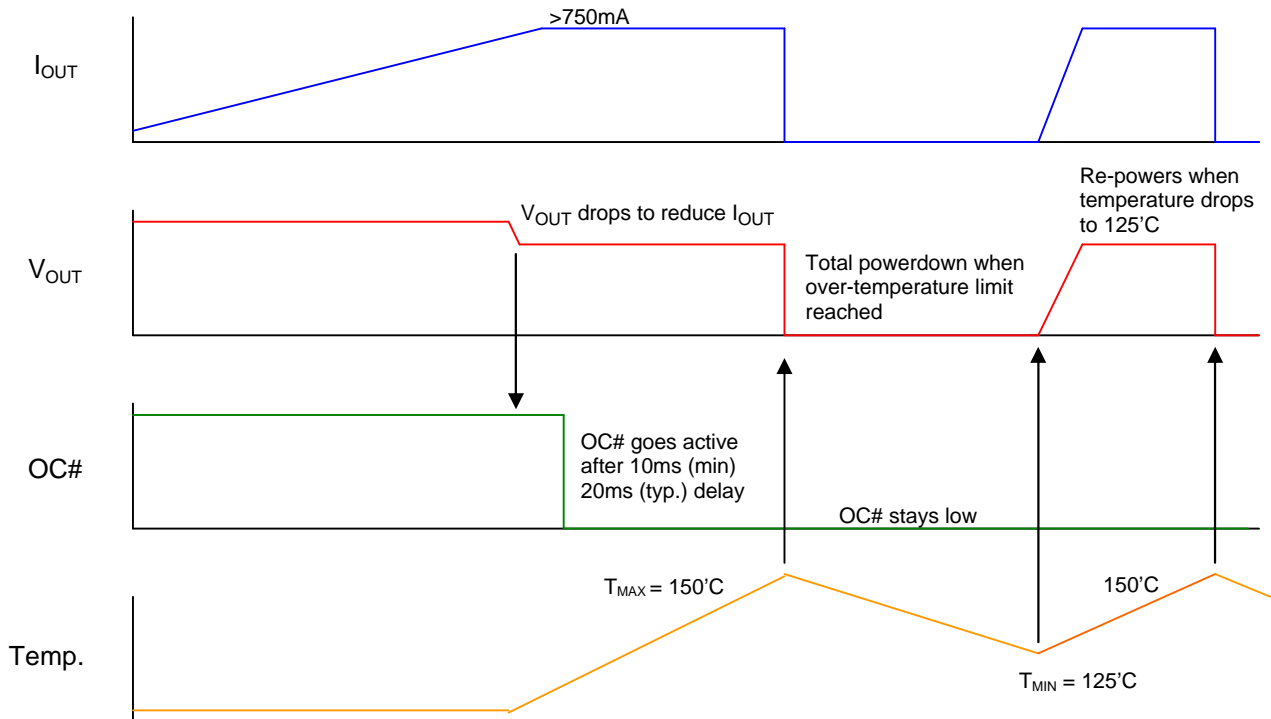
$I_{OUT}$

>750mA

Re-powers when temperature drops to 125’C

$V_{OUT}$ drops to reduce $I_{OUT}$

$V_{OUT}$

Total powerdown when over-temperature limit reached

OC#

OC# goes active after 10ms (min) 20ms (typ.) delay

OC# stays low

$T_{MAX}$ = 150’C

150’C

Temp.

$T_{MIN}$ = 125’C